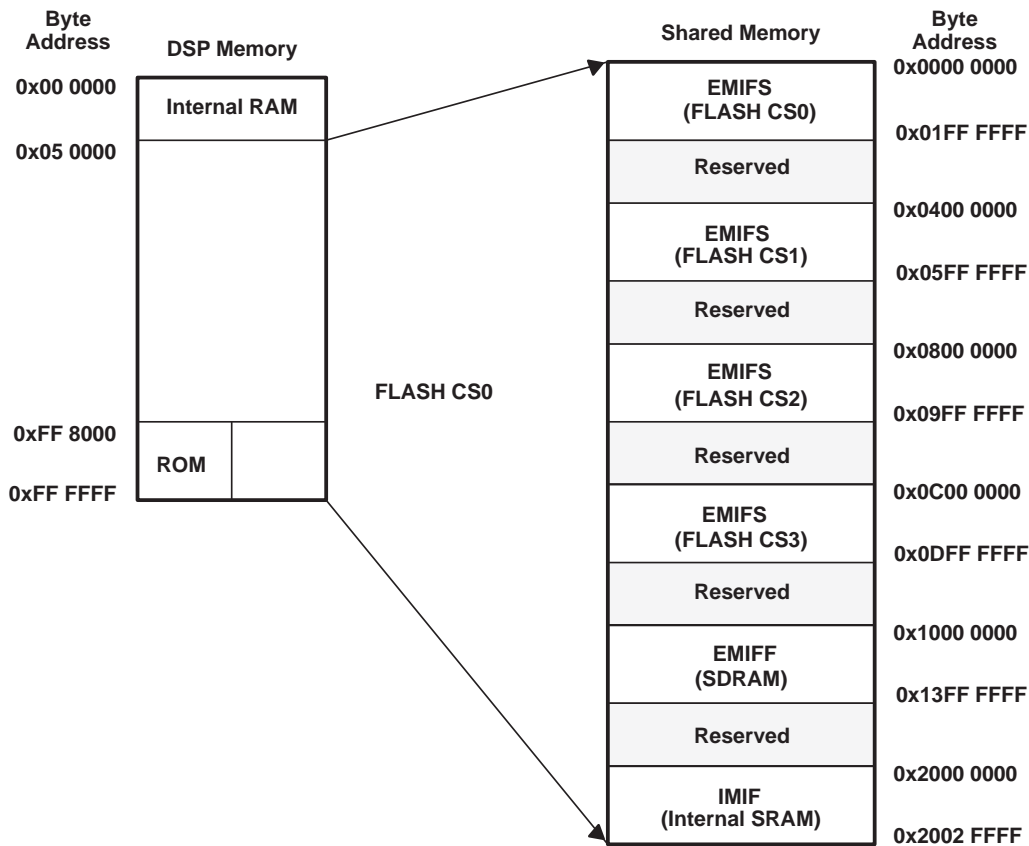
Byte Address

DSP Memory

0x00 0000

Internal RAM

0x05 0000

0xFF 8000

ROM

0xFF FFFF

FLASH CS0

Shared Memory

Byte Address

0x0000 0000

EMIFS (FLASH CS0)

0x01FF FFFF

Reserved

0x0400 0000

EMIFS (FLASH CS1)

0x05FF FFFF

Reserved

0x0800 0000

EMIFS (FLASH CS2)

0x09FF FFFF

Reserved

0x0C00 0000

EMIFS (FLASH CS3)

0x0DFF FFFF

Reserved

0x1000 0000

EMIFF (SDRAM)

0x13FF FFFF

Reserved

0x2000 0000

IMIF (Internal SRAM)

0x2002 FFFF